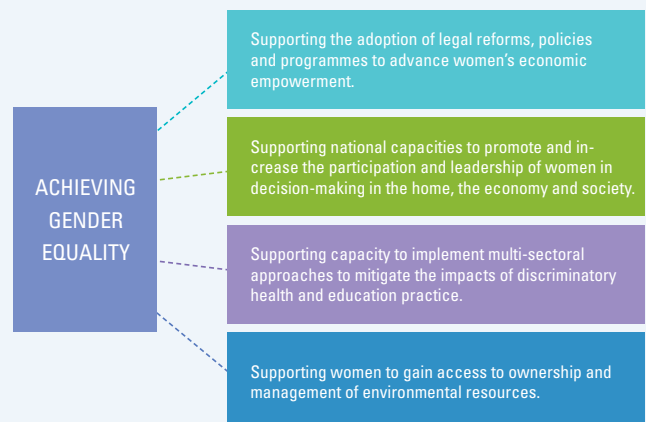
ACHIEVING GENDER EQUALITY

Supporting the adoption of legal reforms, policies and programmes to advance women's economic empowerment.

Supporting national capacities to promote and increase the participation and leadership of women in decision-making in the home, the economy and society.

Supporting capacity to implement multi-sectoral approaches to mitigate the impacts of discriminatory health and education practice.

Supporting women to gain access to ownership and management of environmental resources.